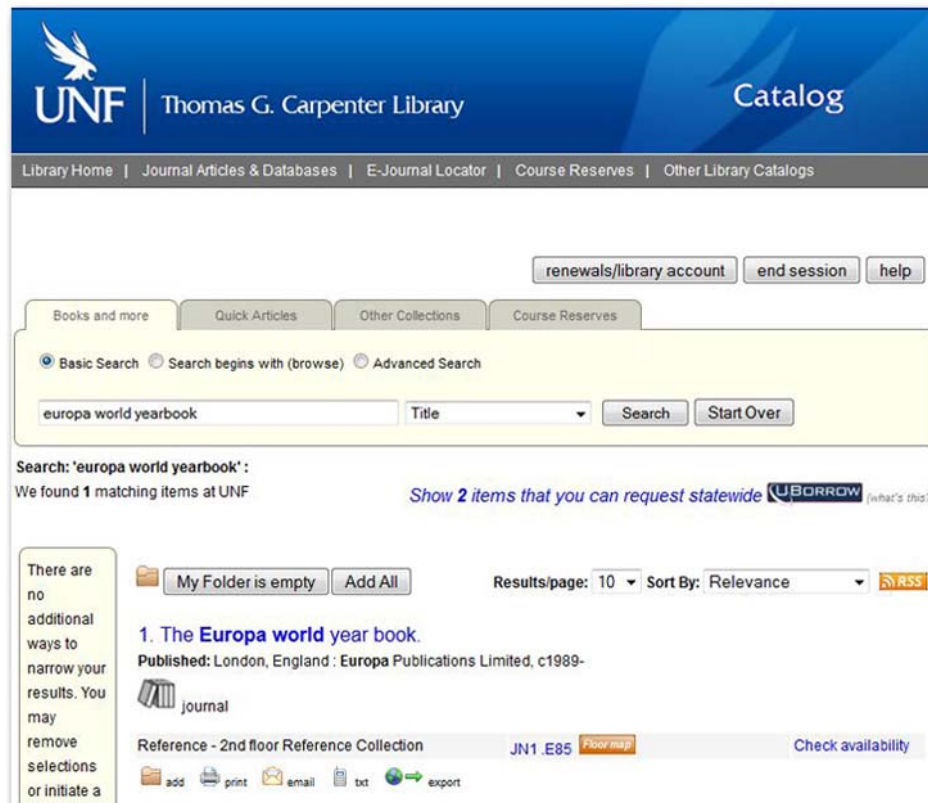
UNF | Thomas G. Carpenter Library

Catalog

Library Home | Journal Articles & Databases | E-Journal Locator | Course Reserves | Other Library Catalogs

renewals/library account | end session | help

Books and more | Quick Articles | Other Collections | Course Reserves

Basic Search  Search begins with (browse)  Advanced Search

europa world yearbook | Title | Search | Start Over

Search: 'europa world yearbook' :
We found 1 matching items at UNF

Show 2 items that you can request statewide UBORROW (what's this

There are no additional ways to narrow your results. You may remove selections or initiate a

My Folder is empty | Add All

Results/page: 10 Sort By: Relevance RSS

1. The Europa world year book.
Published: London, England : Europa Publications Limited, c1989-

journal

Reference - 2nd floor Reference Collection JN1 .E85 Floor map Check availability

add print email txt export